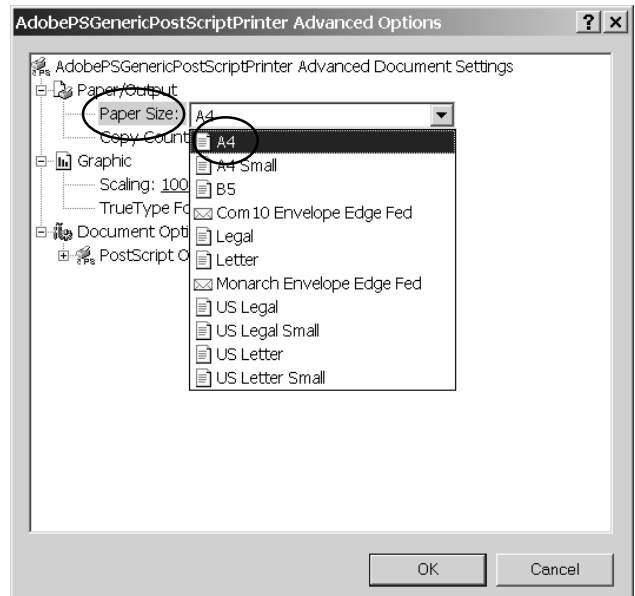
AdobePSGenericPostScriptPrinter Advanced Options ? X

AdobePSGenericPostScriptPrinter Advanced Document Settings
Paper/Output
Paper Size: A4
Copy Count
Graphic
Scaling: 100
TrueType Fo
Document Opti
PostScript O

A4
A4 Small
B5
Com10 Envelope Edge Fed
Legal
Letter
Monarch Envelope Edge Fed
US Legal
US Legal Small
US Letter
US Letter Small

OK
Cancel